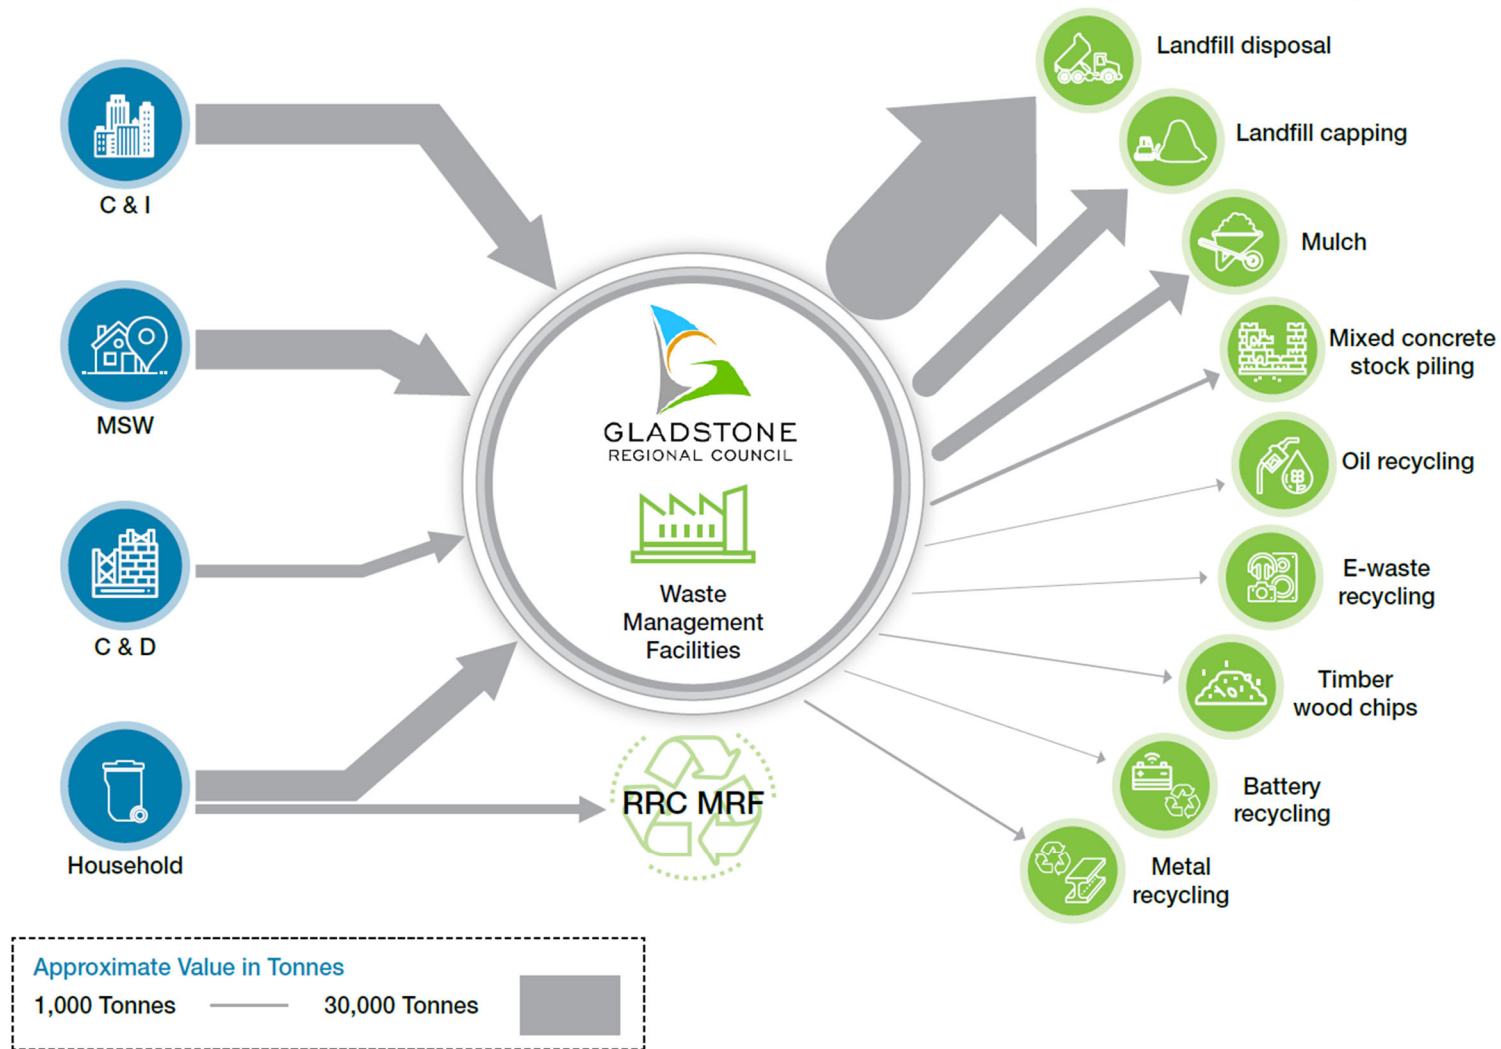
C & I

MSW

C & D

Household

GLADSTONE
REGIONAL COUNCIL

Waste Management Facilities

RRC MRF

Landfill disposal

Landfill capping

Mulch

Mixed concrete stock piling

Oil recycling

E-waste recycling

Timber wood chips

Battery recycling

Metal recycling

Approximate Value in Tonnes

1,000 Tonnes

30,000 Tonnes